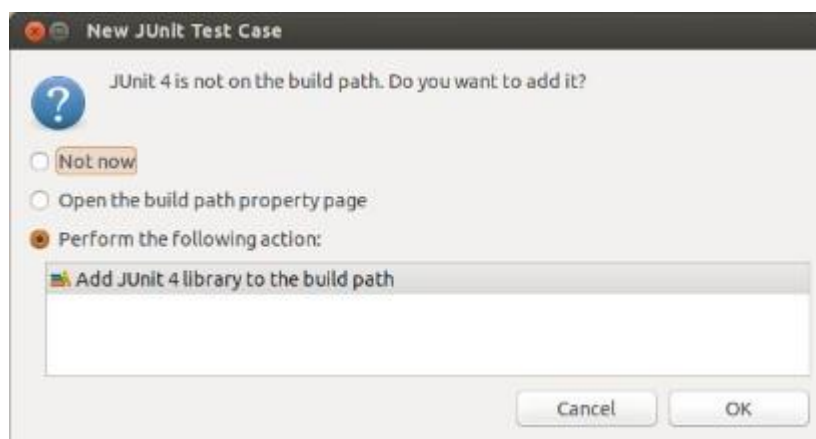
New JUnit Test Case

JUnit 4 is not on the build path. Do you want to add it?

Not now

Open the build path property page

Perform the following action:

Add JUnit 4 library to the build path

Cancel

OK